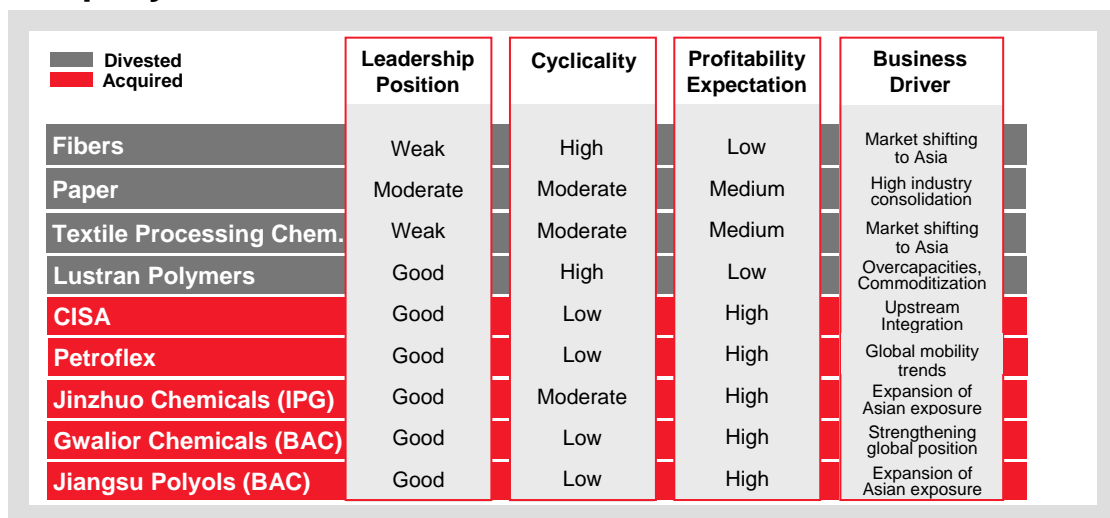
Divested
Acquired

| | Leadership Position | Cyclicality | Profitability Expectation | Business Driver |
|---|---|---|---|---|
| Fibers | Weak | High | Low | Market shifting to Asia |
| Paper | Moderate | Moderate | Medium | High industry consolidation |
| Textile Processing Chem. | Weak | Moderate | Medium | Market shifting to Asia |
| Lustran Polymers | Good | High | Low | Overcapacities, Commoditization |
| CISA | Good | Low | High | Upstream Integration |
| Petroflex | Good | Low | High | Global mobility trends |
| Jinzhuo Chemicals (IPG) | Good | Moderate | High | Expansion of Asian exposure |
| Gwalior Chemicals (BAC) | Good | Low | High | Strengthening global position |
| Jiangsu Polyols (BAC) | Good | Low | High | Expansion of Asian exposure |